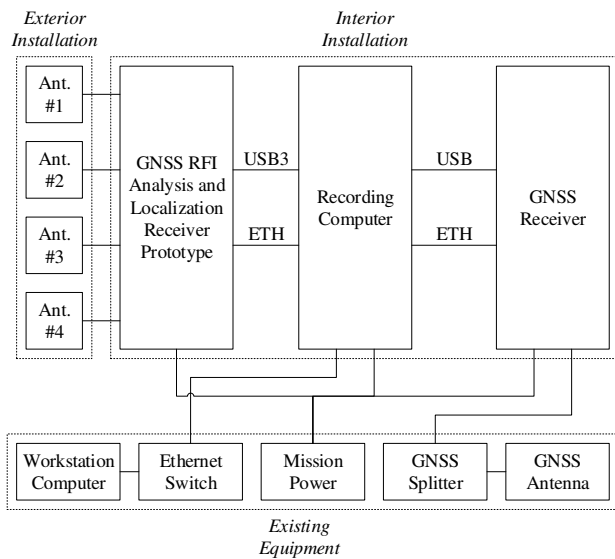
Exterior Installation

Interior Installation

Ant. #1

Ant. #2

Ant. #3

Ant. #4

GNSS RFI Analysis and Localization Receiver Prototype

USB3

ETH

Recording Computer

USB

ETH

GNSS Receiver

Workstation Computer

Ethernet Switch

Mission Power

GNSS Splitter

GNSS Antenna

Existing Equipment